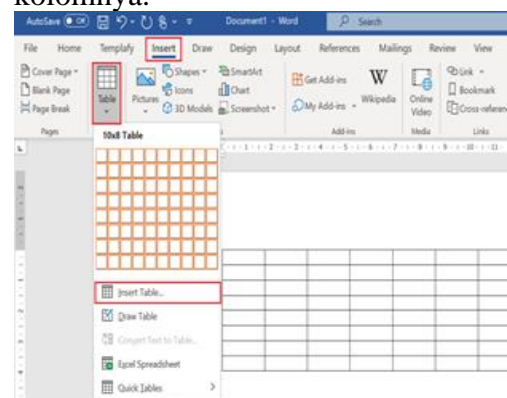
kolomnya.

AutoSave Off Document1 - Word Search

File Home Templafy Insert Draw Design Layout References Mailings Review View

Cover Page
Blank Page
Page Break
Pages

Table

Pictures

Shapes
Icons
3D Models

SmartArt
Chart
Screenshot

Get Add-ins
My Add-ins
Add-ins

Wikipedia

Online Video
Media

Link
Bookmark
Cross-referen
Links

10x8 Table

Insert Table...
Draw Table
Convert Text to Table...
Excel Spreadsheet
Quick Tables